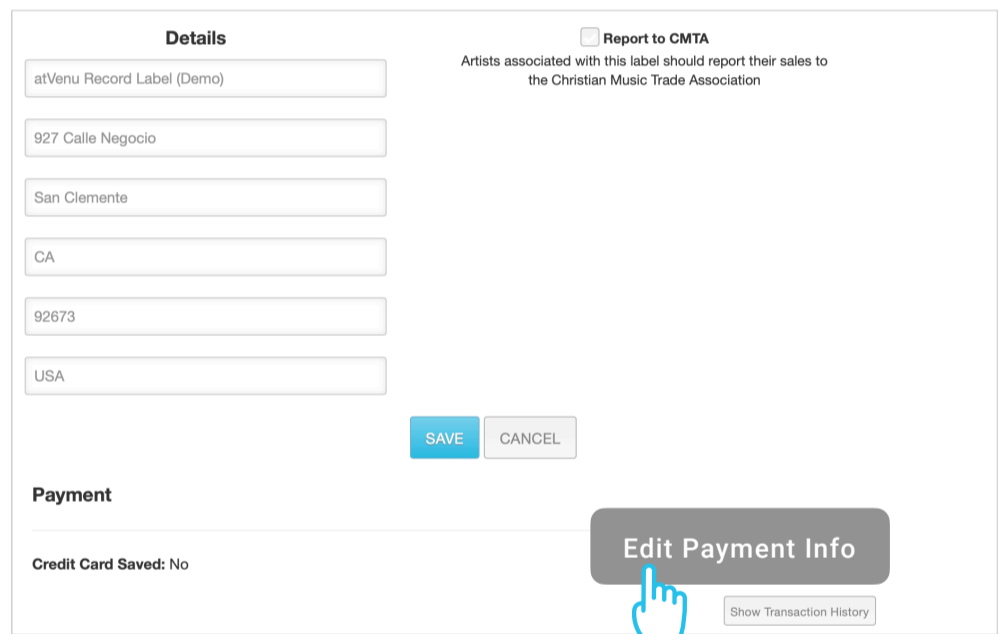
Details

atVenu Record Label (Demo)

927 Calle Negocio

San Clemente

CA

92673

USA

Report to CMTA

Artists associated with this label should report their sales to the Christian Music Trade Association

SAVE

CANCEL

Payment

Credit Card Saved: No

Edit Payment Info

Show Transaction History